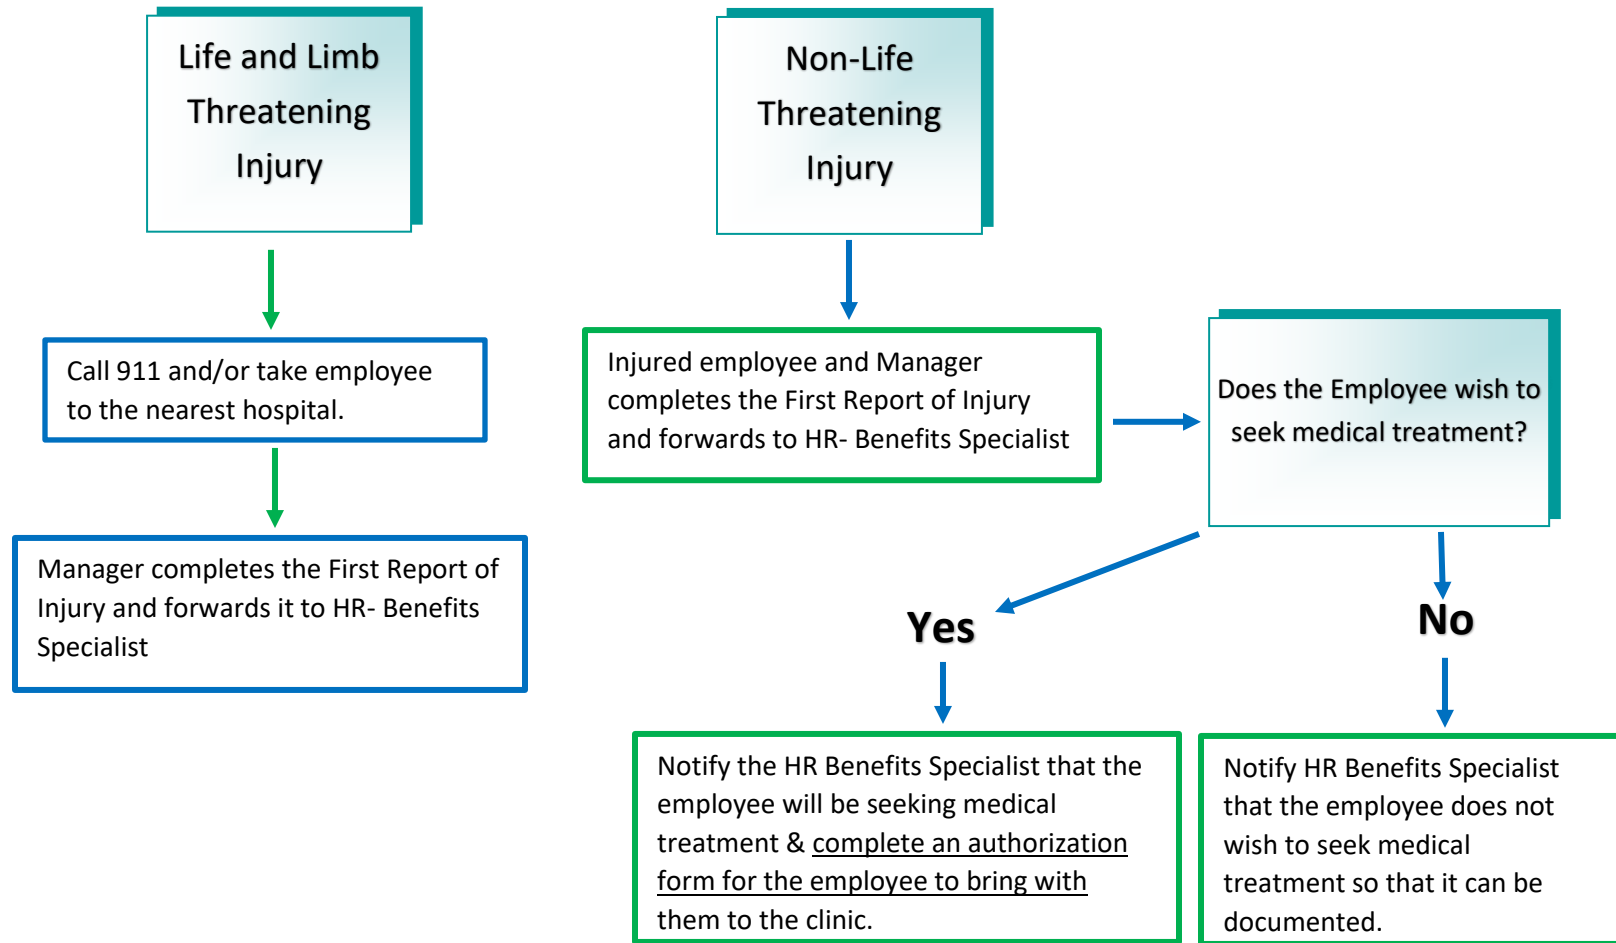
Life and Limb Threatening Injury

Call 911 and/or take employee to the nearest hospital.

Manager completes the First Report of Injury and forwards it to HR- Benefits Specialist

Non-Life Threatening Injury

Injured employee and Manager completes the First Report of Injury and forwards to HR- Benefits Specialist

Does the Employee wish to seek medical treatment?

Yes

No

Notify the HR Benefits Specialist that the employee will be seeking medical treatment & complete an authorization form for the employee to bring with them to the clinic.

Notify HR Benefits Specialist that the employee does not wish to seek medical treatment so that it can be documented.